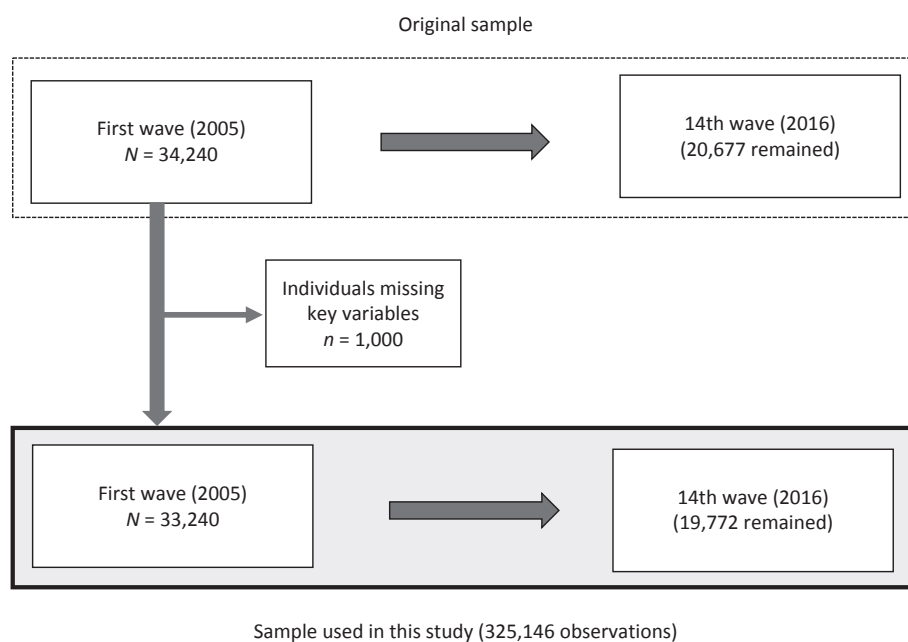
Original sample

First wave (2005)
$N$ = 34,240

14th wave (2016)
(20,677 remained)

Individuals missing key variables
$n$ = 1,000

First wave (2005)
$N$ = 33,240

14th wave (2016)
(19,772 remained)

Sample used in this study (325,146 observations)